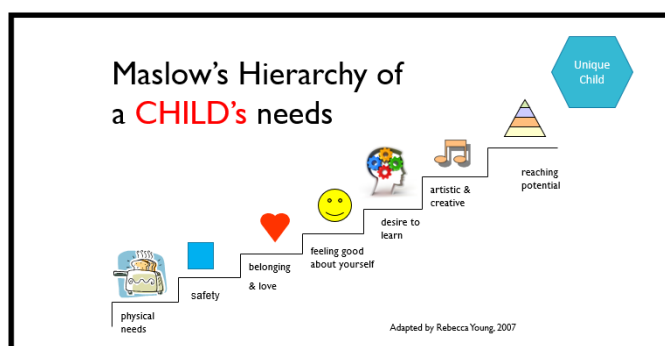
Maslow's Hierarchy of a CHILD's needs

Unique Child

physical needs

safety

belonging & love

feeling good about yourself

desire to learn

artistic & creative

reaching potential

Adapted by Rebecca Young, 2007